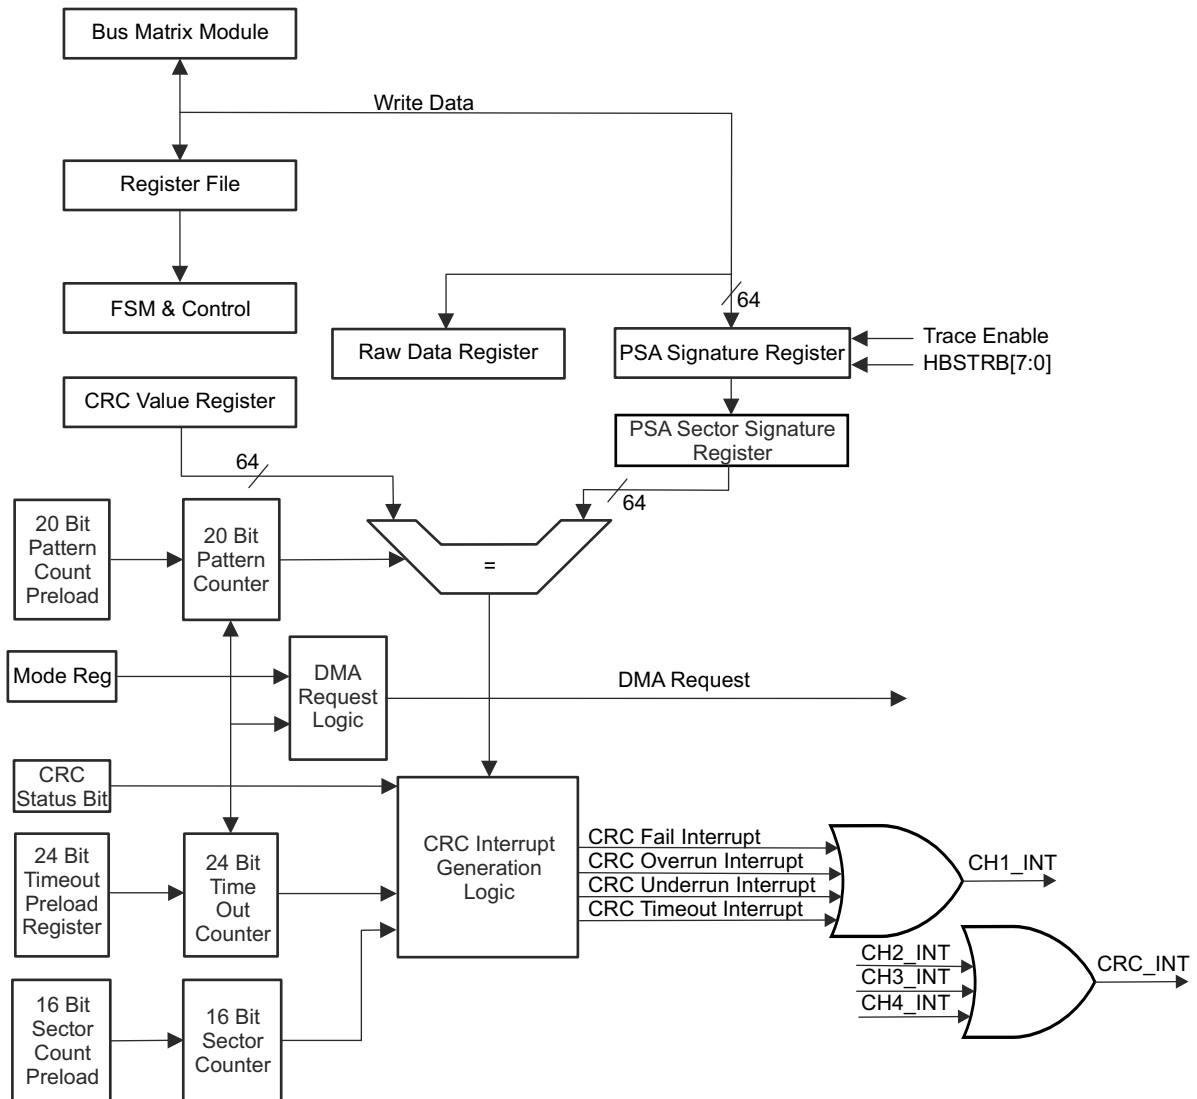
Bus Matrix Module

Write Data

Register File

FSM & Control

64

Raw Data Register

PSA Signature Register

Trace Enable

HBSTRB[7:0]

CRC Value Register

PSA Sector Signature Register

64

64

20 Bit Pattern Count Preload

20 Bit Pattern Counter

=

Mode Reg

DMA Request Logic

DMA Request

CRC Status Bit

24 Bit Timeout Preload Register

24 Bit Time Out Counter

CRC Interrupt Generation Logic

CRC Fail Interrupt

CRC Overrun Interrupt

CRC Underrun Interrupt

CRC Timeout Interrupt

CH1_INT

CH2_INT

CH3_INT

CH4_INT

CRC_INT

16 Bit Sector Count Preload

16 Bit Sector Counter